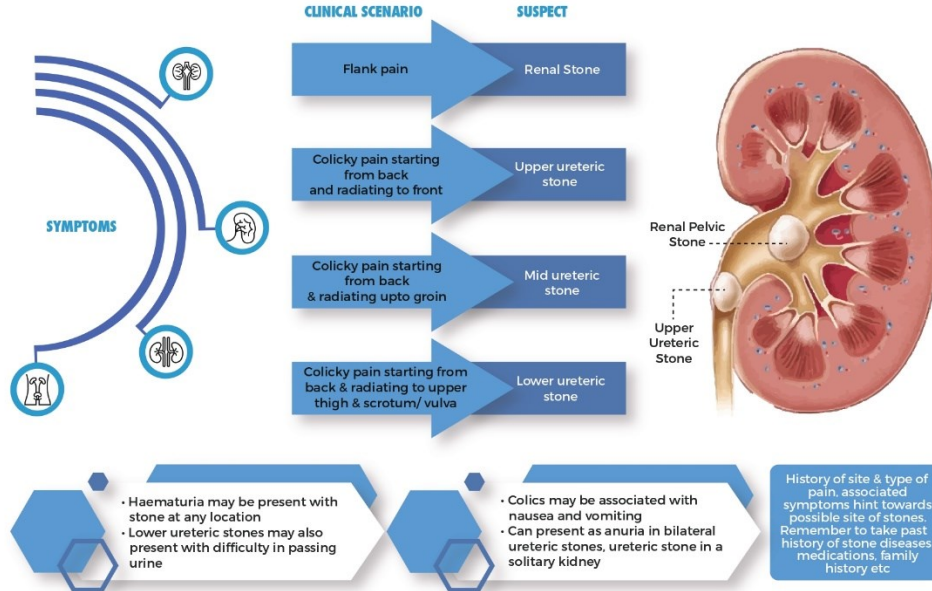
CLINICAL SCENARIO

SUSPECT

SYMPTOMS

| CLINICAL SCENARIO | SUSPECT |
|---|---|
| Flank pain | Renal Stone |
| Colicky pain starting from back and radiating to front | Upper ureteric stone |
| Colicky pain starting from back & radiating upto groin | Mid ureteric stone |
| Colicky pain starting from back & radiating to upper thigh & scrotum/ vulva | Lower ureteric stone |

Renal Pelvic Stone

Upper Ureteric Stone

• Haematuria may be present with stone at any location
• Lower ureteric stones may also present with difficulty in passing urine

• Colics may be associated with nausea and vomiting
• Can present as anuria in bilateral ureteric stones, ureteric stone in a solitary kidney

History of site & type of pain, associated symptoms hint towards possible site of stones. Remember to take past history of stone diseases medications, family history etc